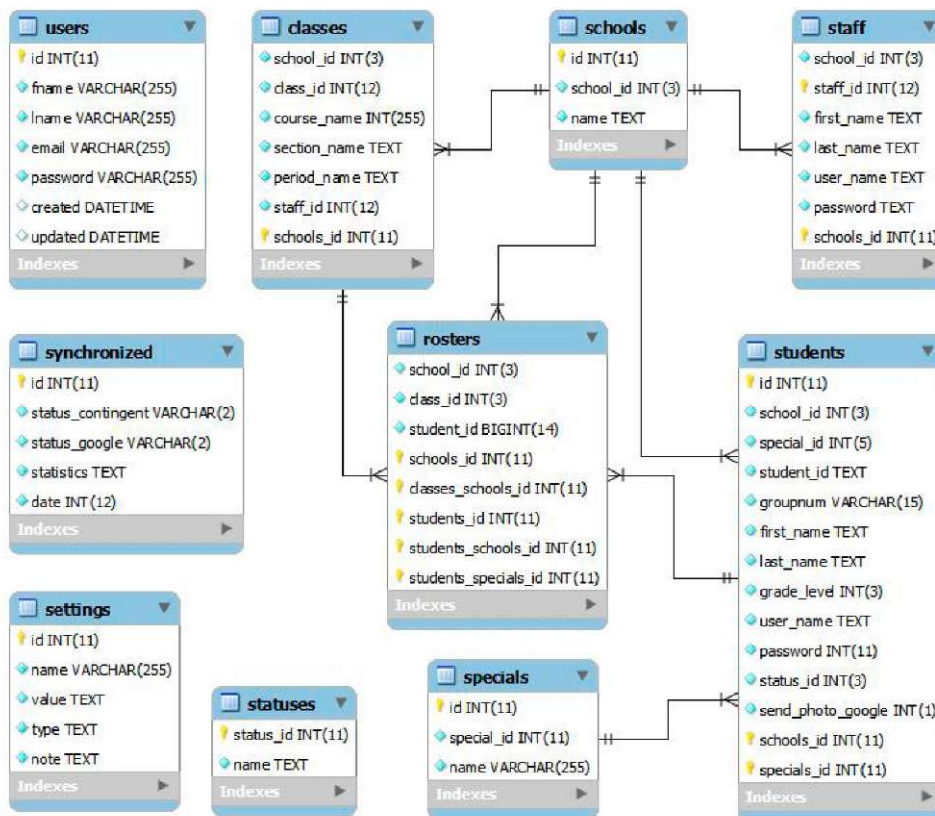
users
id INT(11)
fname VARCHAR(255)
lname VARCHAR(255)
email VARCHAR(255)
password VARCHAR(255)
created DATETIME
updated DATETIME
Indexes

classes
school_id INT(3)
class_id INT(12)
course_name INT(255)
section_name TEXT
period_name TEXT
staff_id INT(12)
schools_id INT(11)
Indexes

schools
id INT(11)
school_id INT(3)
name TEXT
Indexes

staff
school_id INT(3)
staff_id INT(12)
first_name TEXT
last_name TEXT
user_name TEXT
password TEXT
schools_id INT(11)
Indexes

synchronized
id INT(11)
status_contingent VARCHAR(2)
status_google VARCHAR(2)
statistics TEXT
date INT(12)
Indexes

rosters
school_id INT(3)
class_id INT(3)
student_id BIGINT(14)
schools_id INT(11)
classes_schools_id INT(11)
students_id INT(11)
students_schools_id INT(11)
students_specials_id INT(11)
Indexes

students
id INT(11)
school_id INT(3)
special_id INT(5)
student_id TEXT
groupnum VARCHAR(15)
first_name TEXT
last_name TEXT
grade_level INT(3)
user_name TEXT
password INT(11)
status_id INT(3)
send_photo_google INT(1)
schools_id INT(11)
specials_id INT(11)
Indexes

settings
id INT(11)
name VARCHAR(255)
value TEXT
type TEXT
note TEXT
Indexes

statuses
status_id INT(11)
name TEXT
Indexes

specials
id INT(11)
special_id INT(11)
name VARCHAR(255)
Indexes